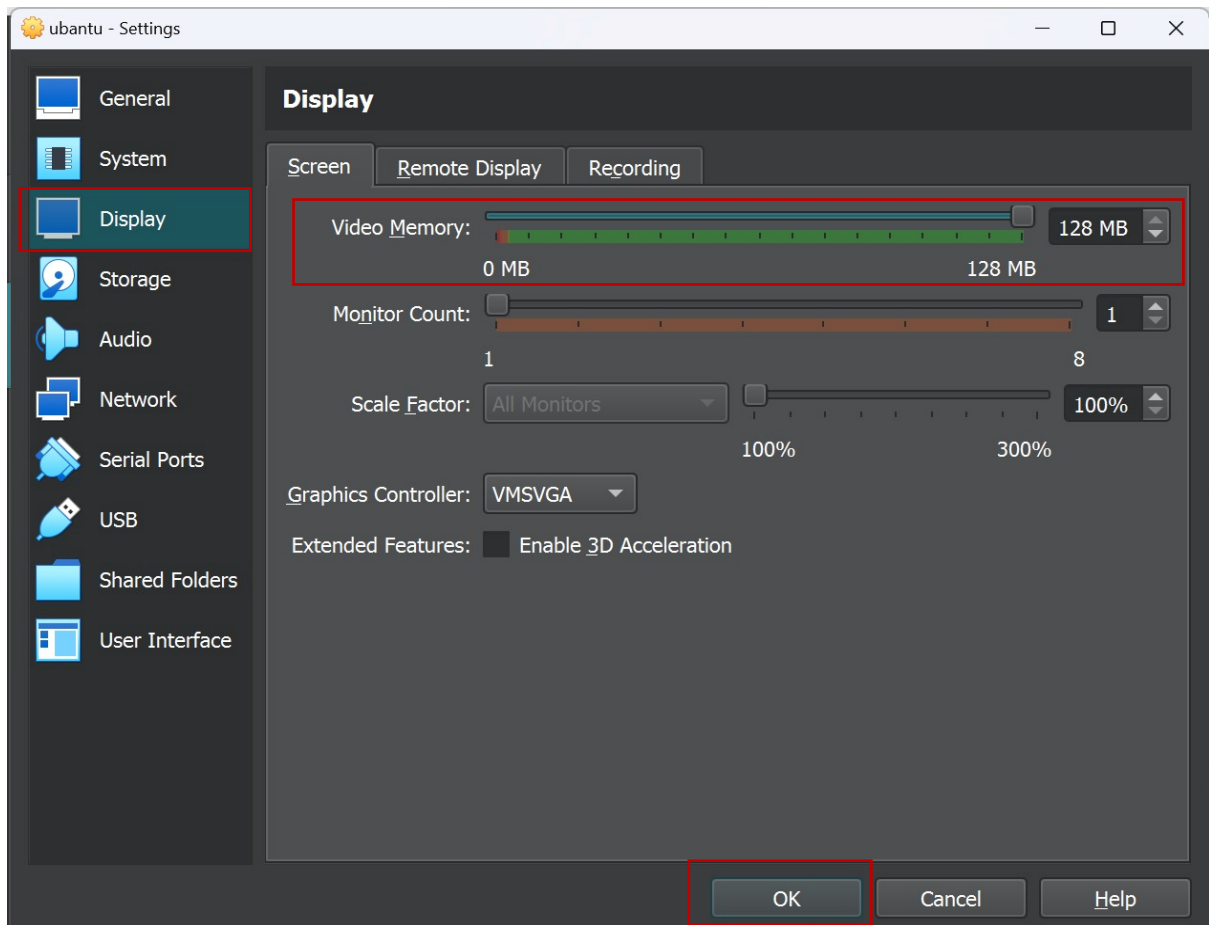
ubantu - Settings

General
System
Display
Storage
Audio
Network
Serial Ports
USB
Shared Folders
User Interface

Display

Screen
Remote Display
Recording

Video Memory:
128 MB
0 MB
128 MB

Monitor Count:
1
1
8

Scale Factor:
All Monitors
100%
100%
300%

Graphics Controller:
VMSVGA

Extended Features:
Enable 3D Acceleration

OK
Cancel
Help